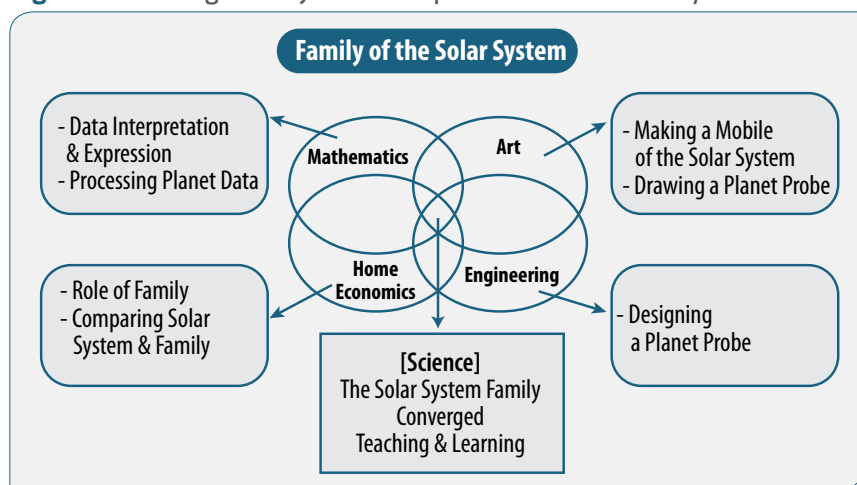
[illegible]

Family of the Solar System

- Data Interpretation & Expression
- Processing Planet Data

Mathematics

Art

- Making a Mobile of the Solar System
- Drawing a Planet Probe

- Role of Family
- Comparing Solar System & Family

Home Economics

Engineering

- Designing a Planet Probe

[Science]
The Solar System Family
Converged
Teaching & Learning